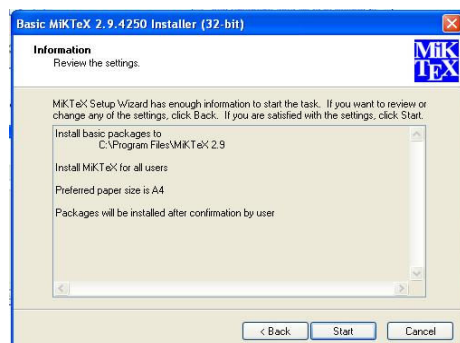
Basic MiKTeX 2.9.4250 Installer (32-bit)

Information
Review the settings.

MiK
TEX

MiKTeX Setup Wizard has enough information to start the task. If you want to review or change any of the settings, click Back. If you are satisfied with the settings, click Start.

Install basic packages to
C:\Program Files\MiKTeX 2.9

Install MiKTeX for all users

Preferred paper size is A4

Packages will be installed after confirmation by user

< Back
Start
Cancel